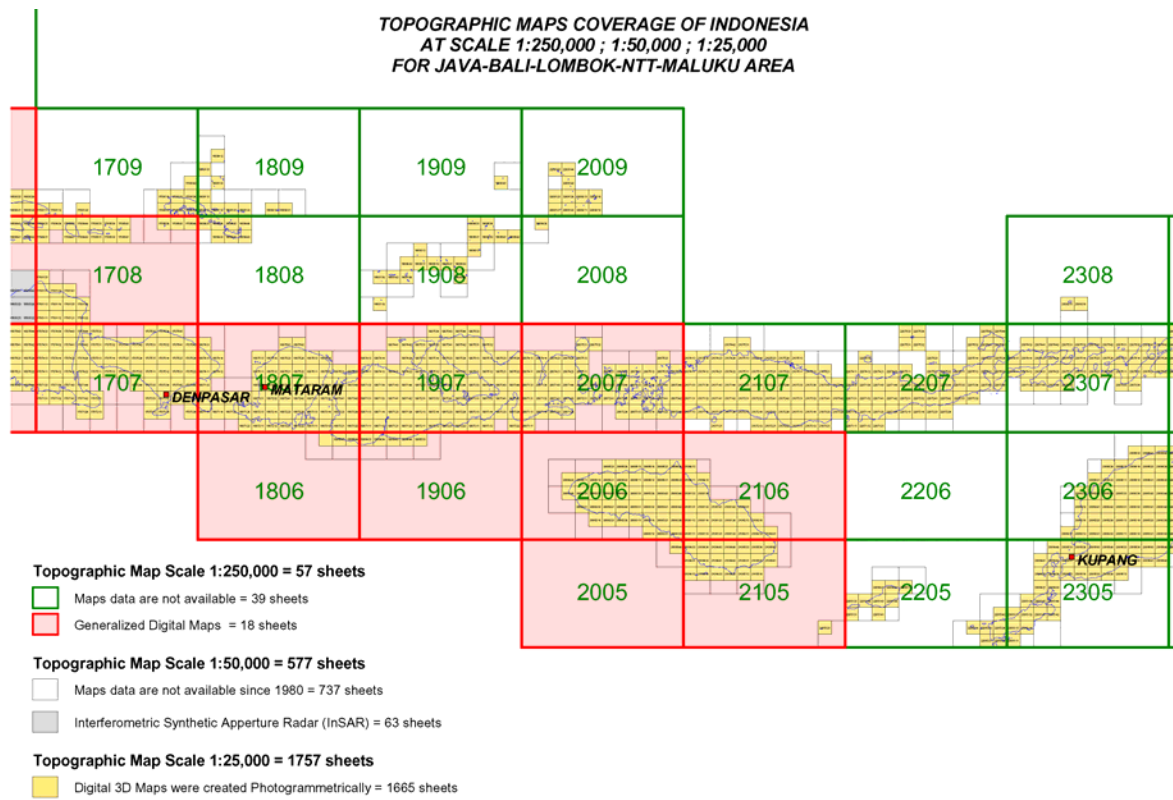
TOPOGRAPHIC MAPS COVERAGE OF INDONESIA
AT SCALE 1:250,000 ; 1:50,000 ; 1:25,000
FOR JAVA-BALI-LOMBOK-NTT-MALUKU AREA

1709 1809 1909 2009

1708 1808 1908 2008 2308

1707 DENPASAR MATARAM 1807 1907 2007 2107 2207 2307

1806 1906 2006 2106 2206 2306

KUPANG

2005 2105 2205 2305

Topographic Map Scale 1:250,000 = 57 sheets
Maps data are not available = 39 sheets
Generalized Digital Maps = 18 sheets

Topographic Map Scale 1:50,000 = 577 sheets
Maps data are not available since 1980 = 737 sheets
Interferometric Synthetic Apperture Radar (InSAR) = 63 sheets

Topographic Map Scale 1:25,000 = 1757 sheets
Digital 3D Maps were created Photogrammetrically = 1665 sheets